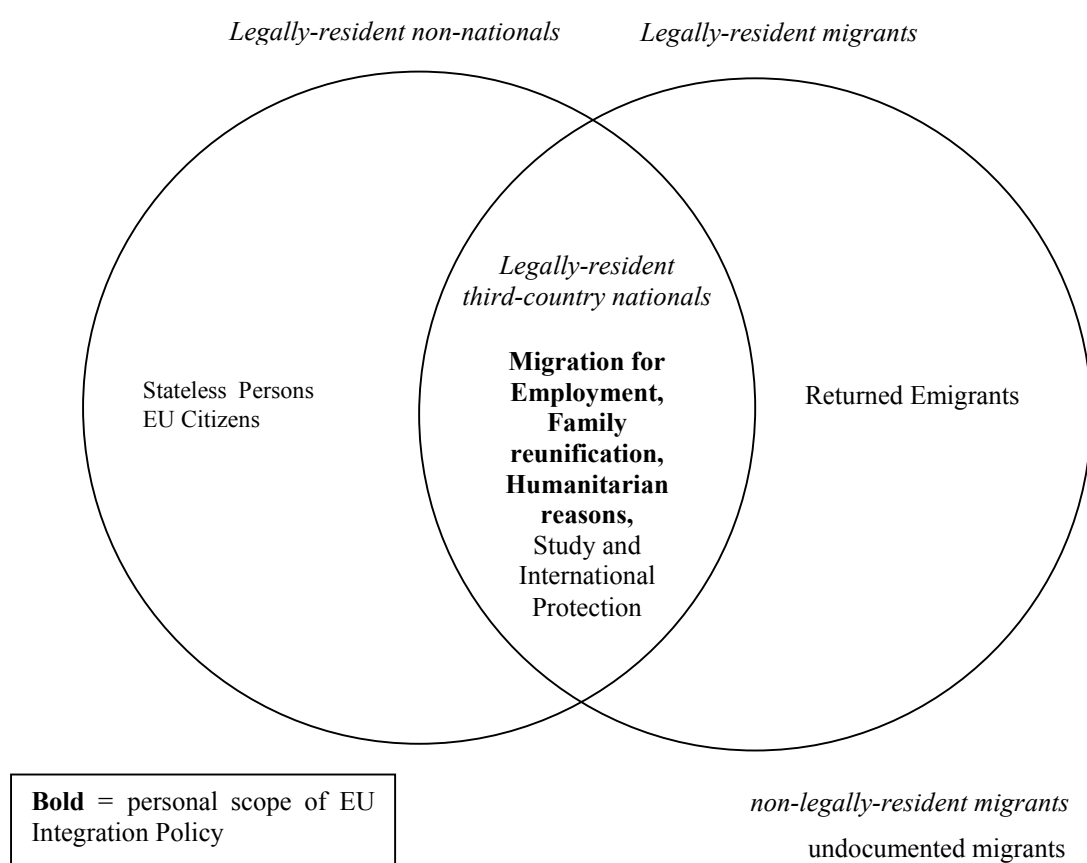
Legally-resident non-nationals

Legally-resident migrants

Stateless Persons
EU Citizens

Legally-resident third-country nationals

Migration for Employment, Family reunification, Humanitarian reasons, Study and International Protection

Returned Emigrants

Bold = personal scope of EU Integration Policy

non-legally-resident migrants

undocumented migrants